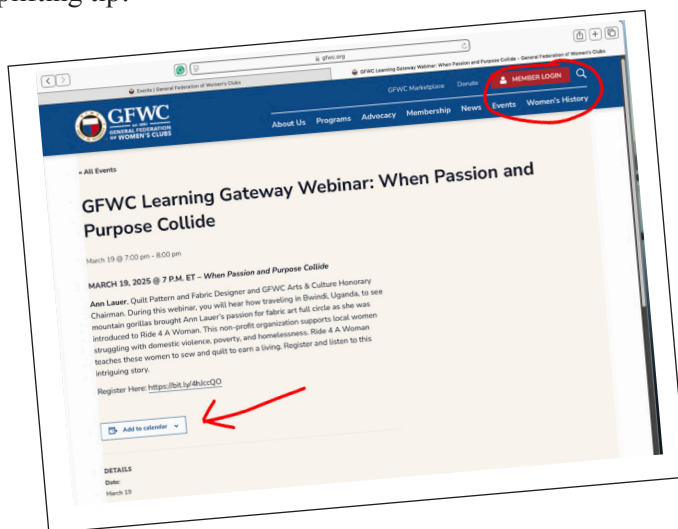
gfwc.org

Events | General Federation of Women's Clubs

GFWC Learning Gateway Webinar: When Passion and Purpose Collide - General Federation of Women's Clubs

GFWC Marketplace Donate MEMBER LOGIN

GFWC GENERAL FEDERATION OF WOMEN'S CLUBS

About Us Programs Advocacy Membership News Events Women's History

« All Events

GFWC Learning Gateway Webinar: When Passion and Purpose Collide

March 19 @ 7:00 pm - 8:00 pm

MARCH 19, 2025 @ 7 P.M. ET – When Passion and Purpose Collide

Ann Lauer, Quilt Pattern and Fabric Designer and GFWC Arts & Culture Honorary Chairman. During this webinar, you will hear how traveling in Bwindi, Uganda, to see mountain gorillas brought Ann Lauer's passion for fabric art full circle as she was introduced to Ride 4 A Woman. This non-profit organization supports local women struggling with domestic violence, poverty, and homelessness. Ride 4 A Woman teaches these women to sew and quilt to earn a living. Register and listen to this intriguing story.

Register Here: https://bit.ly/4hJccQO

Add to calendar

DETAILS
Date:
March 19